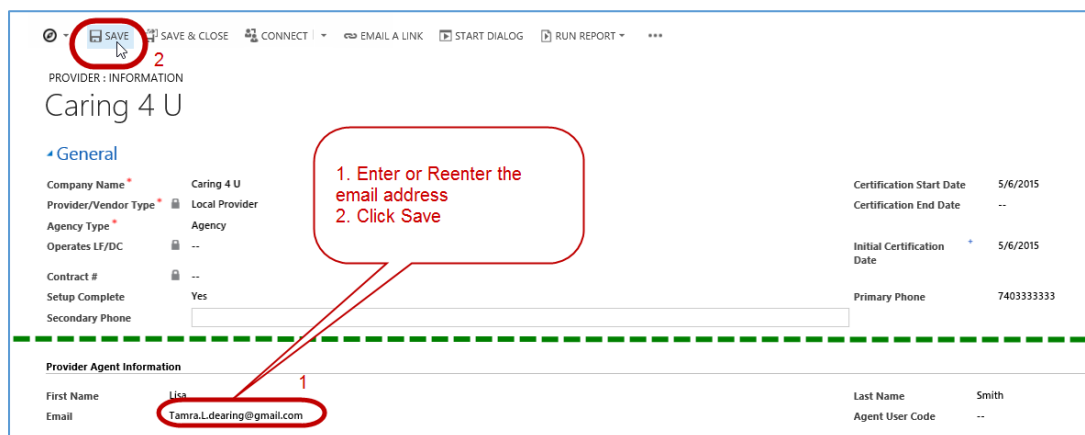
SAVE SAVE & CLOSE CONNECT EMAIL A LINK START DIALOG RUN REPORT ...

2

PROVIDER : INFORMATION

Caring 4 U

General

1. Enter or Reenter the email address
2. Click Save

| | | | |
|---|---|---|---|
| Company Name* | Caring 4 U | Certification Start Date | 5/6/2015 |
| Provider/Vendor Type* | Local Provider | Certification End Date | -- |
| Agency Type* | Agency | | |
| Operates LF/DC | -- | Initial Certification Date | 5/6/2015 |
| Contract # | -- | | |
| Setup Complete | Yes | Primary Phone | 7403333333 |
| Secondary Phone | | | |

Provider Agent Information

1

| | | | |
|---|---|---|---|
| First Name | Lisa | Last Name | Smith |
| Email | Tamra.L.dearing@gmail.com | Agent User Code | -- |